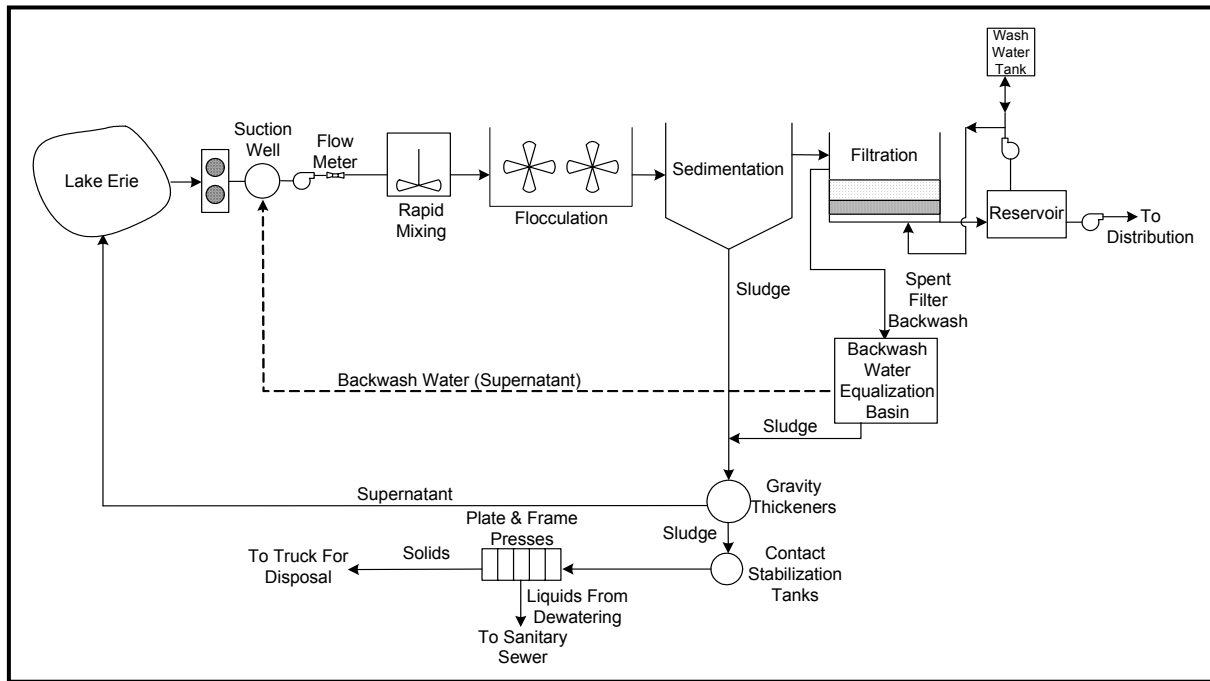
Wash Water Tank

Lake Erie

Suction Well

Flow Meter

Rapid Mixing

Flocculation

Sedimentation

Filtration

Reservoir

To Distribution

Sludge

Spent Filter Backwash

Backwash Water Equalization Basin

Backwash Water (Supernatant)

Sludge

Supernatant

Gravity Thickeners

Plate & Frame Presses

Sludge

To Truck For Disposal

Solids

Contact Stabilization Tanks

Liquids From Dewatering

To Sanitary Sewer